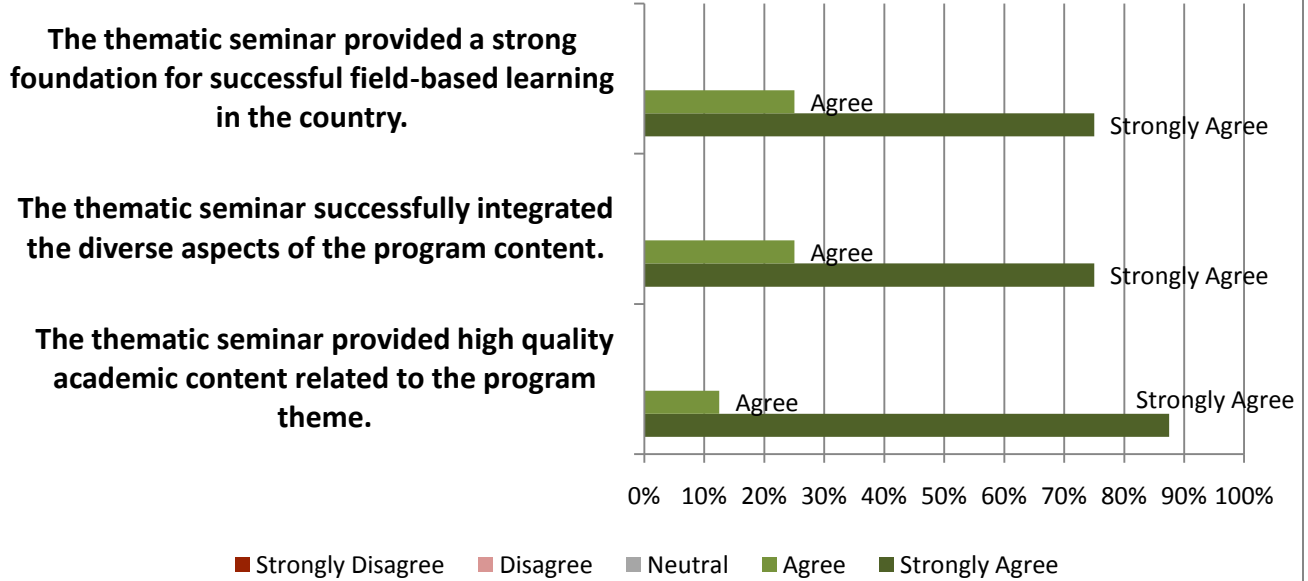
The thematic seminar provided a strong foundation for successful field-based learning in the country.

Agree

Strongly Agree

The thematic seminar successfully integrated the diverse aspects of the program content.

Agree

Strongly Agree

The thematic seminar provided high quality academic content related to the program theme.

Agree

Strongly Agree

0% 10% 20% 30% 40% 50% 60% 70% 80% 90% 100%

Strongly Disagree Disagree Neutral Agree Strongly Agree